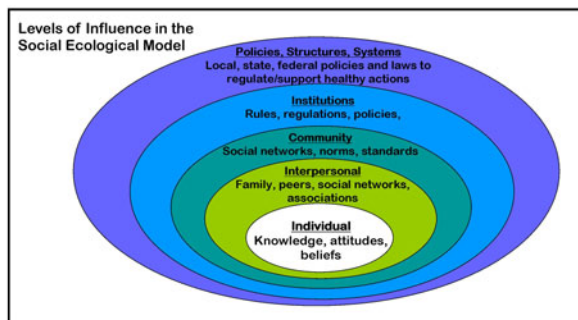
Levels of Influence in the Social Ecological Model

Policies, Structures, Systems
Local, state, federal policies and laws to regulate/support healthy actions

Institutions
Rules, regulations, policies,

Community
Social networks, norms, standards

Interpersonal
Family, peers, social networks, associations

Individual
Knowledge, attitudes, beliefs